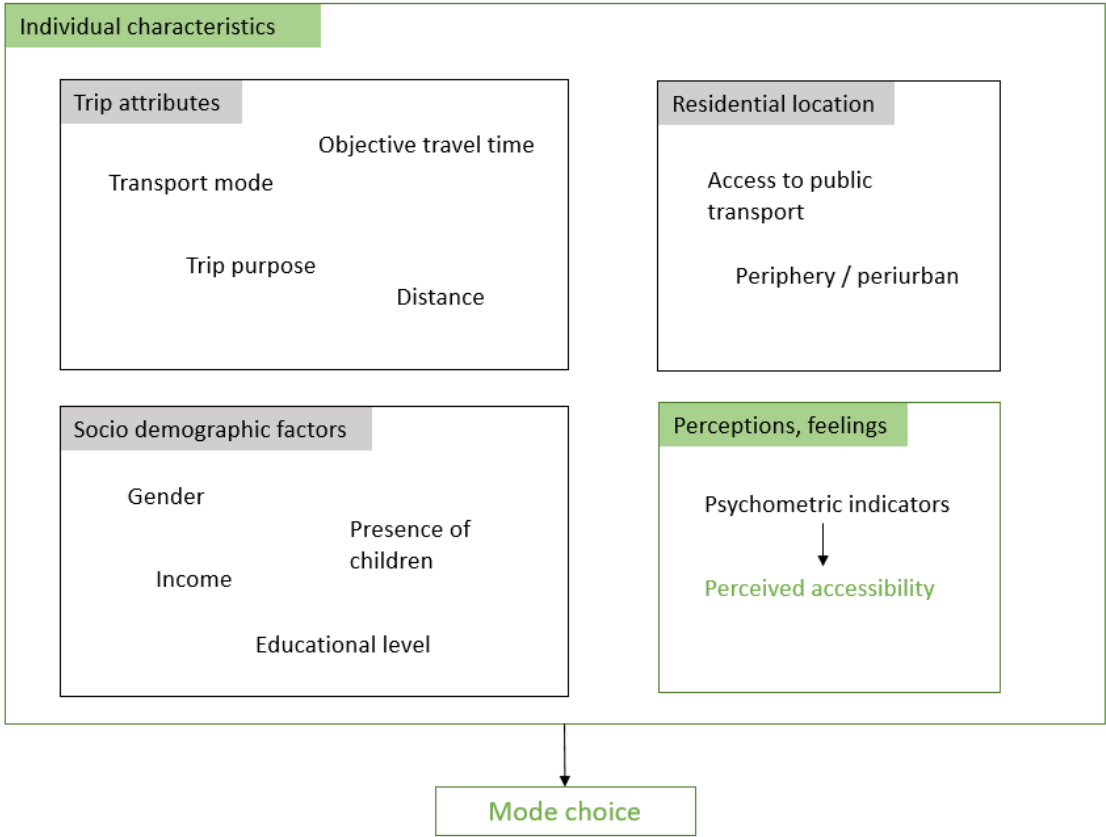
Individual characteristics

Trip attributes

Objective travel time

Transport mode

Trip purpose

Distance

Residential location

Access to public transport

Periphery / periurban

Socio demographic factors

Gender

Presence of children

Income

Educational level

Perceptions, feelings

Psychometric indicators

Perceived accessibility

Mode choice